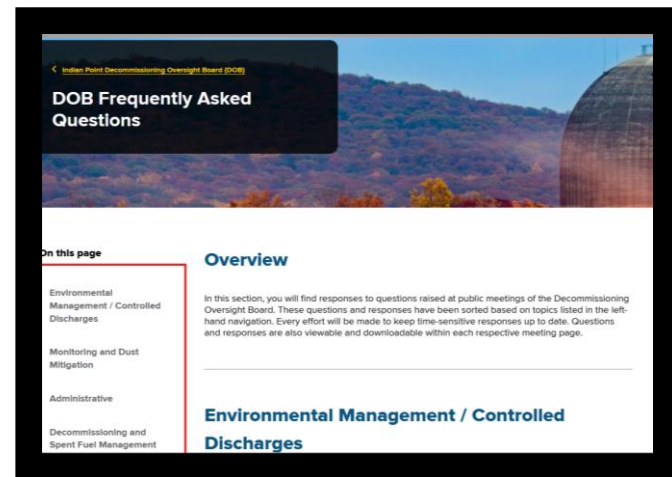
< Indian Point Decommissioning Oversight Board (DOB)

DOB Frequently Asked Questions

On this page

Environmental Management / Controlled Discharges

Monitoring and Dust Mitigation

Administrative

Decommissioning and Spent Fuel Management

Overview

In this section, you will find responses to questions raised at public meetings of the Decommissioning Oversight Board. These questions and responses have been sorted based on topics listed in the left-hand navigation. Every effort will be made to keep time-sensitive responses up to date. Questions and responses are also viewable and downloadable within each respective meeting page.

Environmental Management / Controlled Discharges